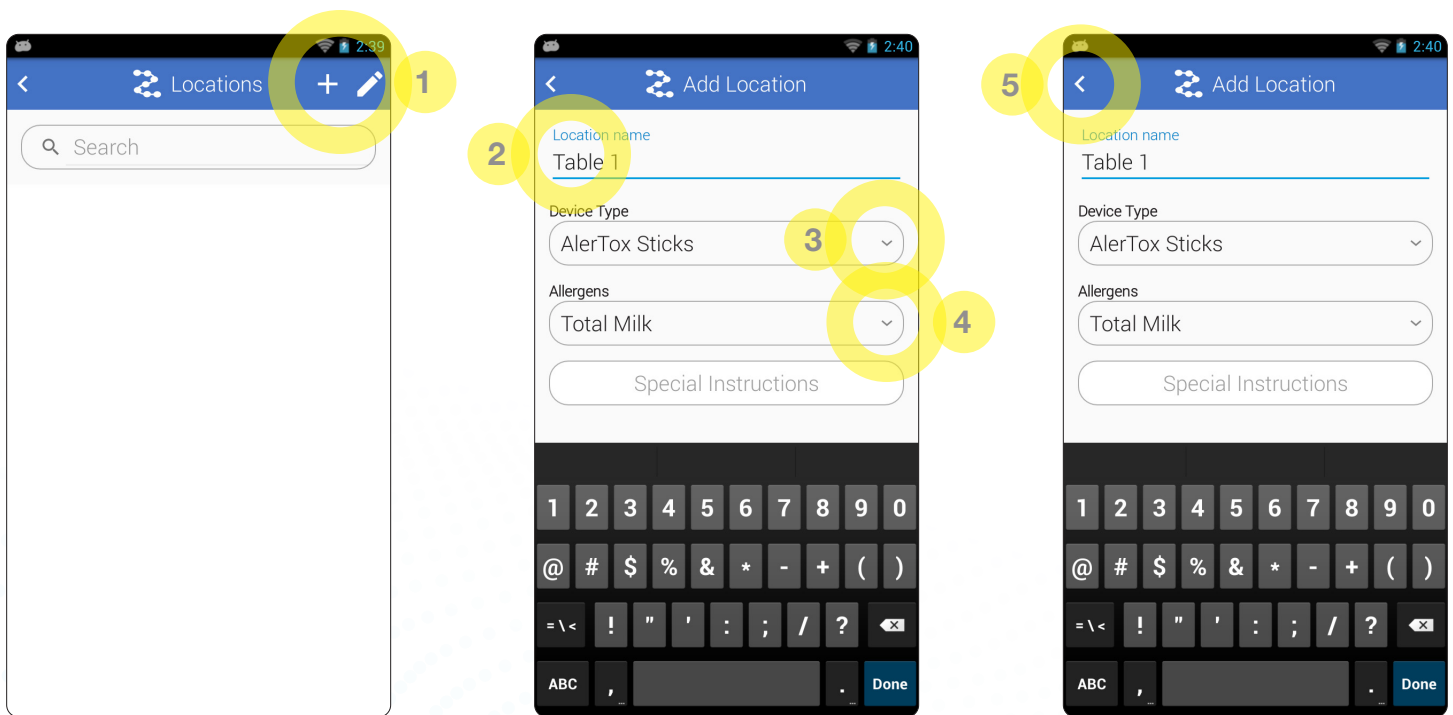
2:39

Locations

1

Search

2:40

Add Location

2

Location name

Table 1

Device Type

AlerTox Sticks

3

Allergens

Total Milk

4

Special Instructions

1 2 3 4 5 6 7 8 9 0

@ # $ % & * - + ( )

= \ < ! " ' : ; / ?

ABC , . Done

2:40

5

Add Location

Location name

Table 1

Device Type

AlerTox Sticks

Allergens

Total Milk

Special Instructions

1 2 3 4 5 6 7 8 9 0

@ # $ % & * - + ( )

= \ < ! " ' : ; / ?

ABC , . Done